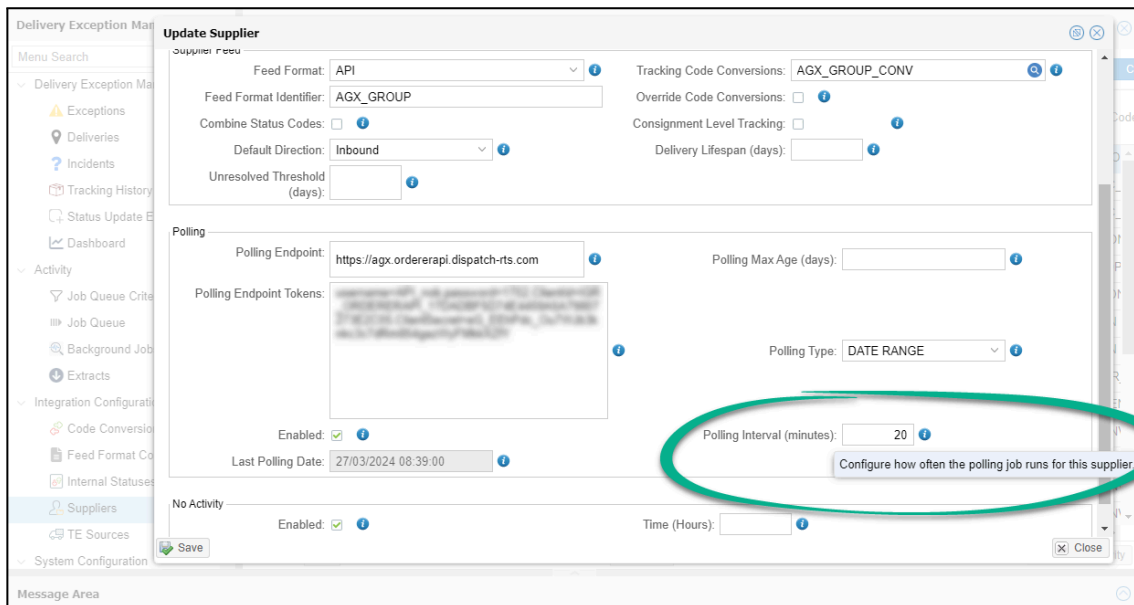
Delivery Exception Man

Menu Search

Delivery Exception Ma
Exceptions
Deliveries
Incidents
Tracking History
Status Update E
Dashboard
Activity
Job Queue Crite
Job Queue
Background Job
Extracts
Integration Configurati
Code Conversio
Feed Format Co
Internal Statuses
Suppliers
TE Sources
System Configuration

Update Supplier

Supplier Feed

Feed Format: API
Feed Format Identifier: AGX_GROUP
Combine Status Codes:
Default Direction: Inbound
Unresolved Threshold (days):

Tracking Code Conversions: AGX_GROUP_CONV
Override Code Conversions:
Consignment Level Tracking:
Delivery Lifespan (days):

Polling

Polling Endpoint: https://agx.ordererapi.dispatch-rts.com
Polling Endpoint Tokens: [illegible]
Polling Max Age (days):
Polling Type: DATE RANGE
Enabled:
Last Polling Date: 27/03/2024 08:39:00
Polling Interval (minutes): 20
Configure how often the polling job runs for this supplier

No Activity

Enabled:
Time (Hours):

Save
Close

Message Area